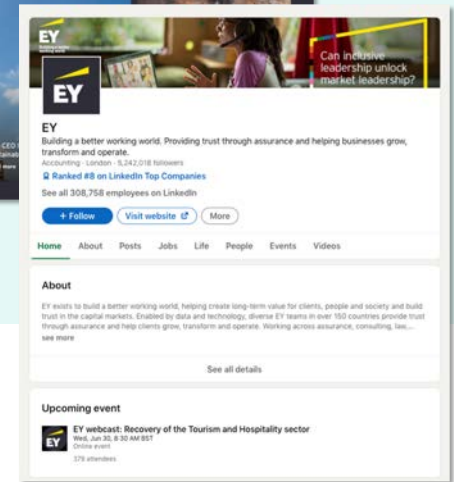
EY
Building a better working world

Can inclusive leadership unlock market leadership?

EY

EY
Building a better working world. Providing trust through assurance and helping businesses grow, transform and operate.
Accounting · London · 5,242,018 followers
Ranked #8 on LinkedIn Top Companies
See all 308,758 employees on LinkedIn

+ Follow
Visit website
More

Home
About
Posts
Jobs
Life
People
Events
Videos

About
EY exists to build a better working world, helping create long-term value for clients, people and society and build trust in the capital markets. Enabled by data and technology, diverse EY teams in over 150 countries provide trust through assurance and help clients grow, transform and operate. Working across assurance, consulting, law,...
see more

See all details

Upcoming event
EY
EY webcast: Recovery of the Tourism and Hospitality sector
Wed, Jun 30, 8:30 AM BST
Online event
379 attendees

CEO
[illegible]
more